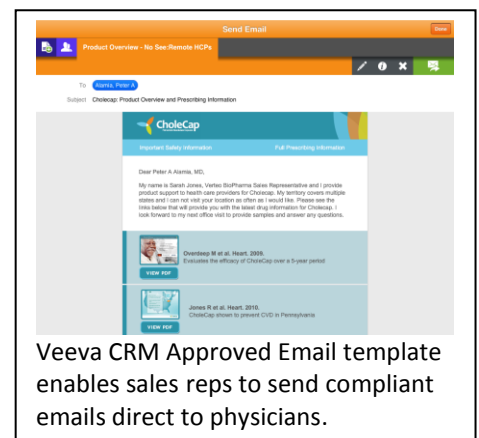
Send Email

Done

Product Overview - No See/Remote HCPs

To Alamia, Peter A

Subject Cholecap: Product Overview and Prescribing Information

CholeCap

Important Safety Information

Full Prescribing Information

Dear Peter A Alamia, MD,

My name is Sarah Jones, Verteo BioPharma Sales Representative and I provide product support to health care providers for Cholecap. My territory covers multiple states and I can not visit your location as often as I would like. Please see the links below that will provide you with the latest drug information for Cholecap. I look forward to my next office visit to provide samples and answer any questions.

Overdeep M et al. Heart. 2009.
Evaluates the efficacy of CholeCap over a 5-year period

VIEW PDF

Jones R et al. Heart. 2010.
CholeCap shown to prevent CVD in Pennsylvania

VIEW PDF

Veeva CRM Approved Email template enables sales reps to send compliant emails direct to physicians.